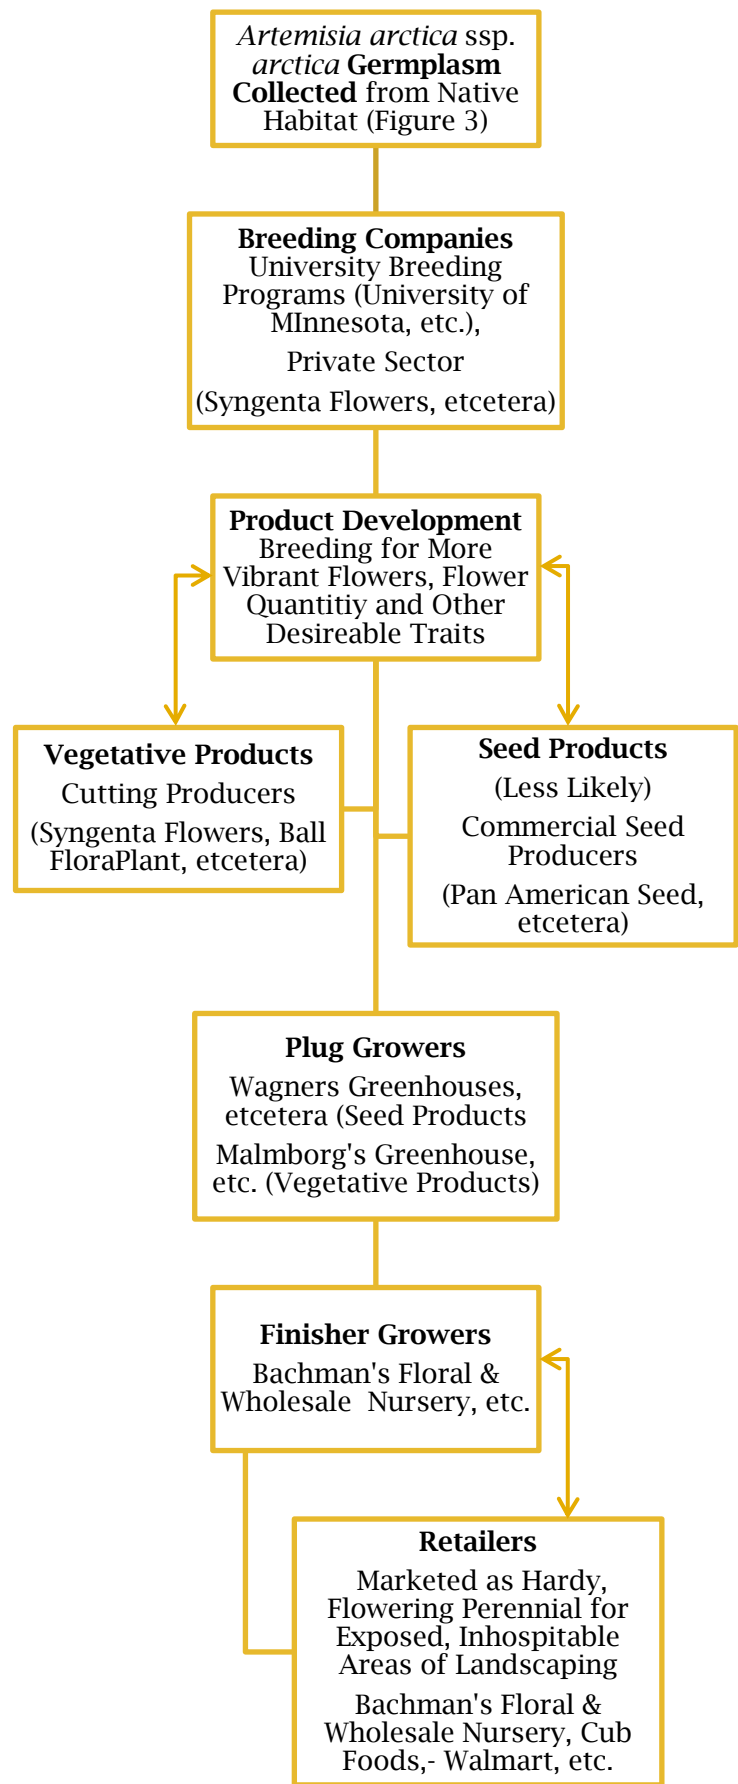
Artemisia arctica ssp. arctica Germplasm Collected from Native Habitat (Figure 3)

Breeding Companies
University Breeding Programs (University of MInnesota, etc.),
Private Sector
(Syngenta Flowers, etcetera)

Product Development
Breeding for More Vibrant Flowers, Flower Quantitiy and Other Desireable Traits

Vegetative Products
Cutting Producers
(Syngenta Flowers, Ball FloraPlant, etcetera)

Seed Products
(Less Likely)
Commercial Seed Producers
(Pan American Seed, etcetera)

Plug Growers
Wagners Greenhouses, etcetera (Seed Products
Malmborg's Greenhouse, etc. (Vegetative Products)

Finisher Growers
Bachman's Floral & Wholesale Nursery, etc.

Retailers
Marketed as Hardy, Flowering Perennial for Exposed, Inhospitable Areas of Landscaping
Bachman's Floral & Wholesale Nursery, Cub Foods,- Walmart, etc.